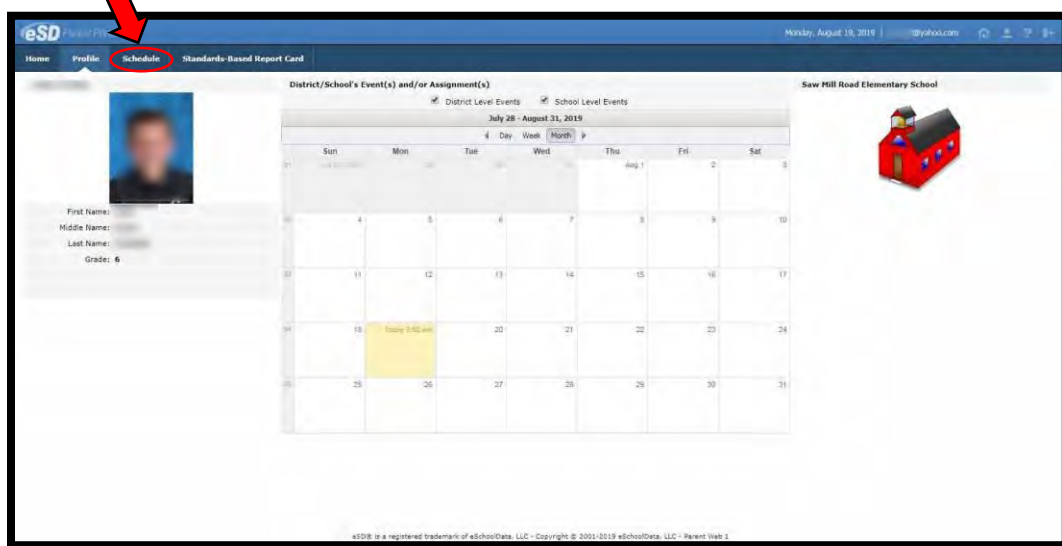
eSD Parent Portal

Monday, August 19, 2019 | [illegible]@yahoo.com

Home Profile Schedule Standards-Based Report Card

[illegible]

First Name: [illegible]
Middle Name: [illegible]
Last Name: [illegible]
Grade: 6

District/School's Event(s) and/or Assignment(s)

District Level Events School Level Events

July 28 - August 31, 2019

Day Week Month

| | Sun | Mon | Tue | Wed | Thu | Fri | Sat |
|---|---|---|---|---|---|---|---|
| 31 | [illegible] | 29 | 30 | 31 | Aug 1 | 2 | 3 |
| 32 | 4 | 5 | 6 | 7 | 8 | 9 | 10 |
| 33 | 11 | 12 | 13 | 14 | 15 | 16 | 17 |
| 34 | 18 | Today 3:52 am | 20 | 21 | 22 | 23 | 24 |
| 35 | 25 | 26 | 27 | 28 | 29 | 30 | 31 |

Saw Mill Road Elementary School

eSD® is a registered trademark of eSchoolData, LLC - Copyright © 2001-2019 eSchoolData, LLC - Parent Web 1